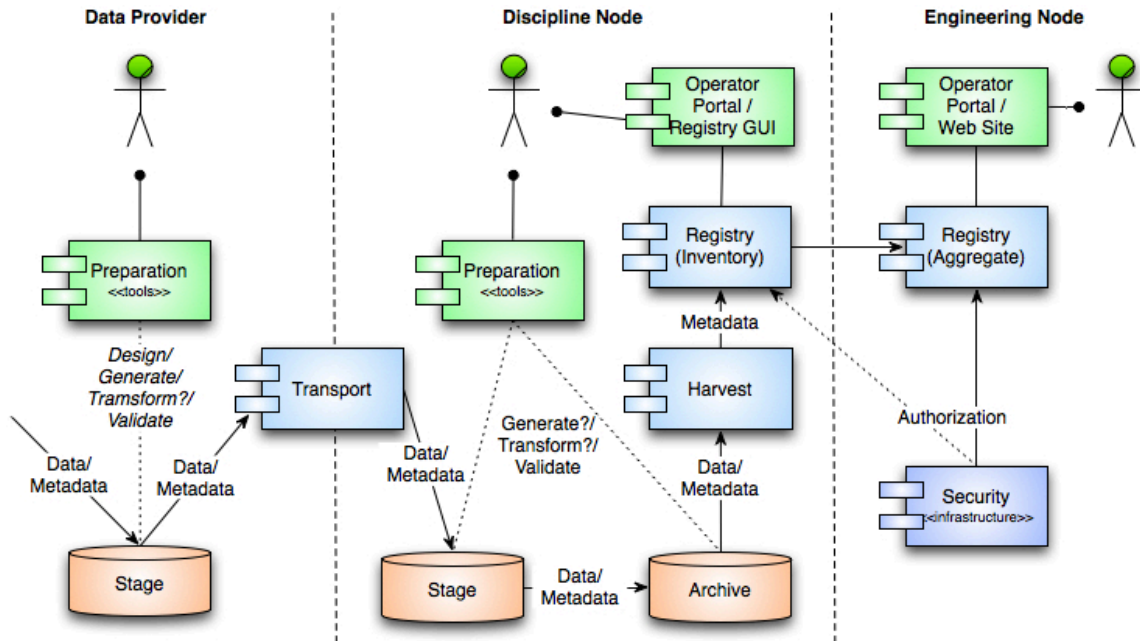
Data Provider

Discipline Node

Engineering Node

Operator Portal / Registry GUI

Operator Portal / Web Site

Preparation
<<tools>>

Preparation
<<tools>>

Registry (Inventory)

Registry (Aggregate)

Metadata

Design/ Generate/ Tramsform?/ Validate

Transport

Harvest

Authorization

Data/ Metadata

Data/ Metadata

Data/ Metadata

Generate?/ Transform?/ Validate

Data/ Metadata

Security
<<infrastructure>>

Stage

Stage

Data/ Metadata

Archive